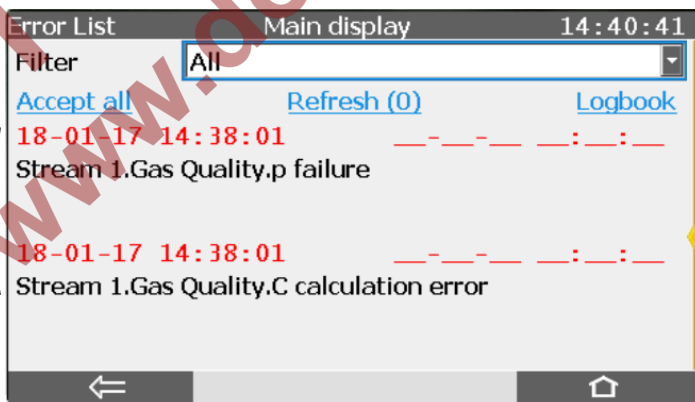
Error List Main display 14:40:41

Filter All

Accept all Refresh (0) Logbook

18-01-17 14:38:01 __-__-__ __:__:__

Stream 1.Gas Quality.p failure

18-01-17 14:38:01 __-__-__ __:__:__

Stream 1.Gas Quality.C calculation error

www.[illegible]